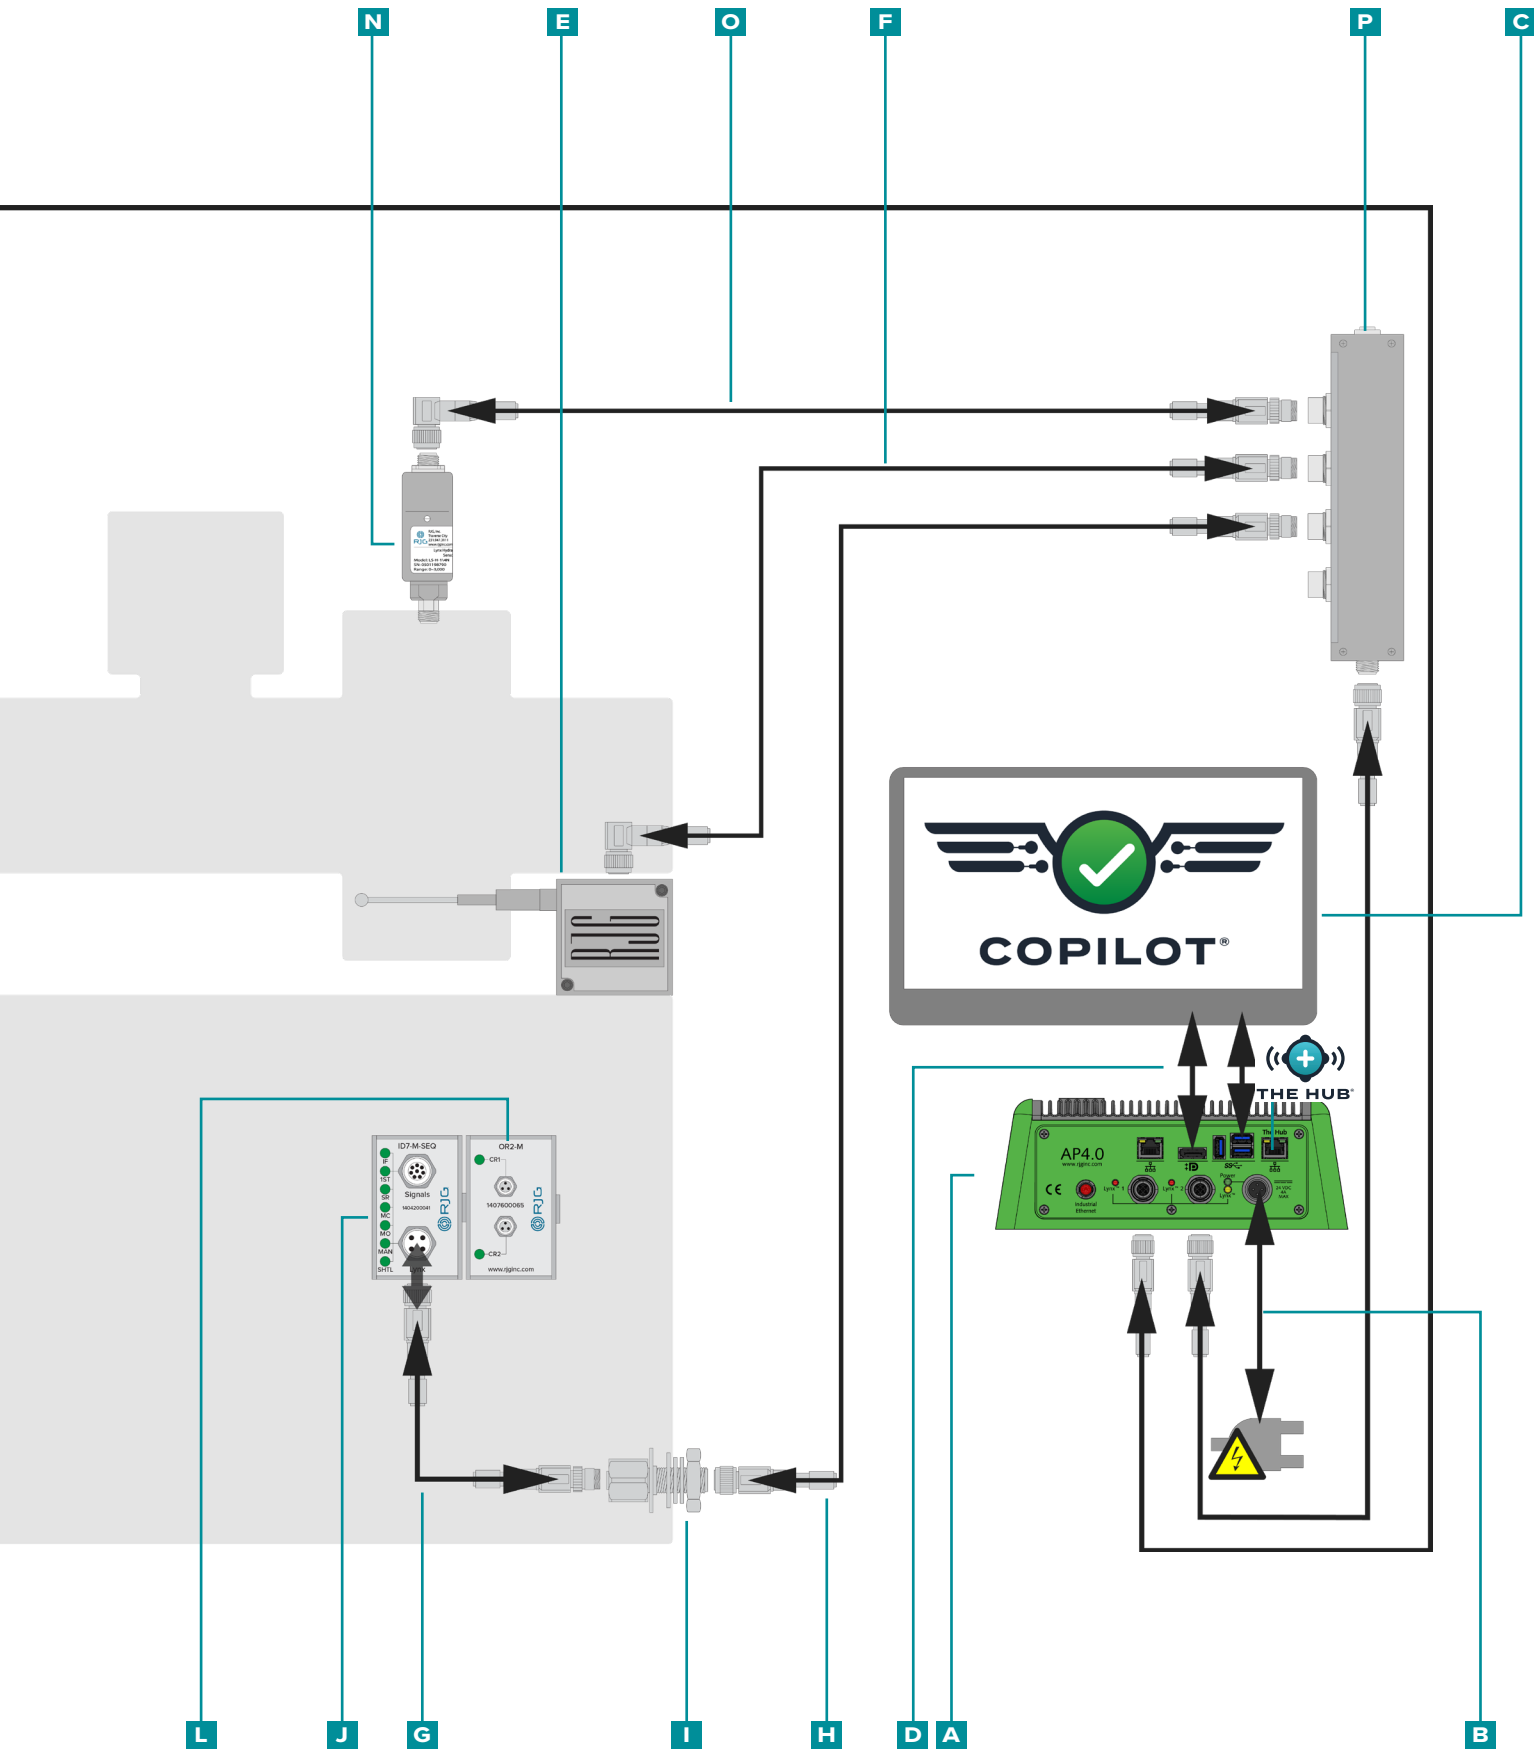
N
E
O
F
P
C

COPILOT®

THE HUB®

AP4.0
www.rjginc.com
Industrial Ethernet
Lynx 1
Lynx 2
Power
Lynx
24 VDC
The Hub

ID7-M-SEQ
IF
1ST
SR
MC
MO
MAN
SHTL
Signals
1404200041
Lynx
RJG

OR2-M
CR1
1407600065
CR2
www.rjginc.com
RJG

L
J
G
I
H
D
A
B